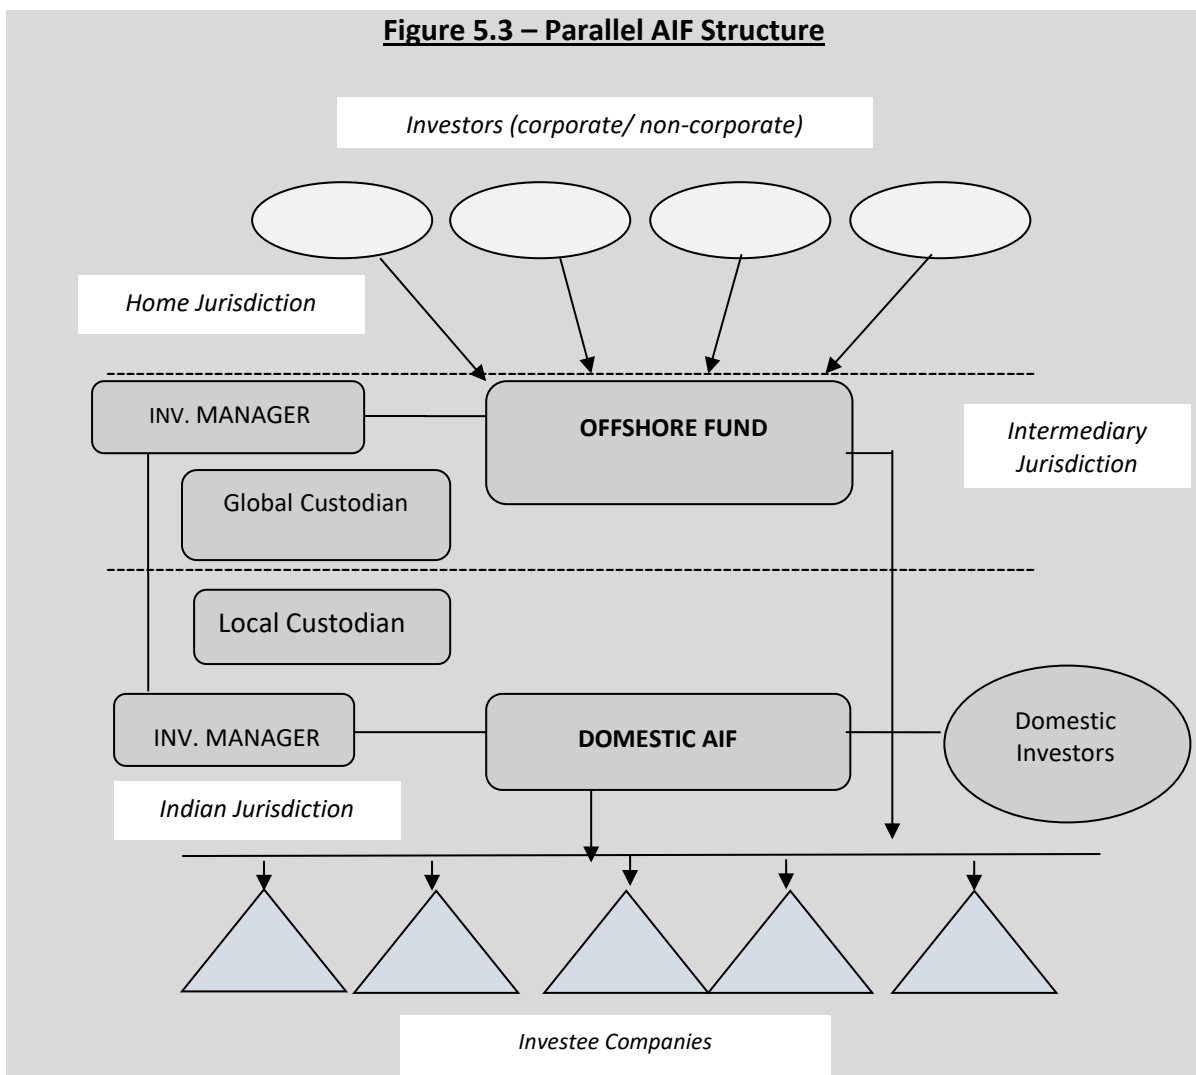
Figure 5.3 – Parallel AIF Structure

Investors (corporate/ non-corporate)

Home Jurisdiction

INV. MANAGER

OFFSHORE FUND

Intermediary Jurisdiction

Global Custodian

Local Custodian

INV. MANAGER

DOMESTIC AIF

Domestic Investors

Indian Jurisdiction

Investee Companies